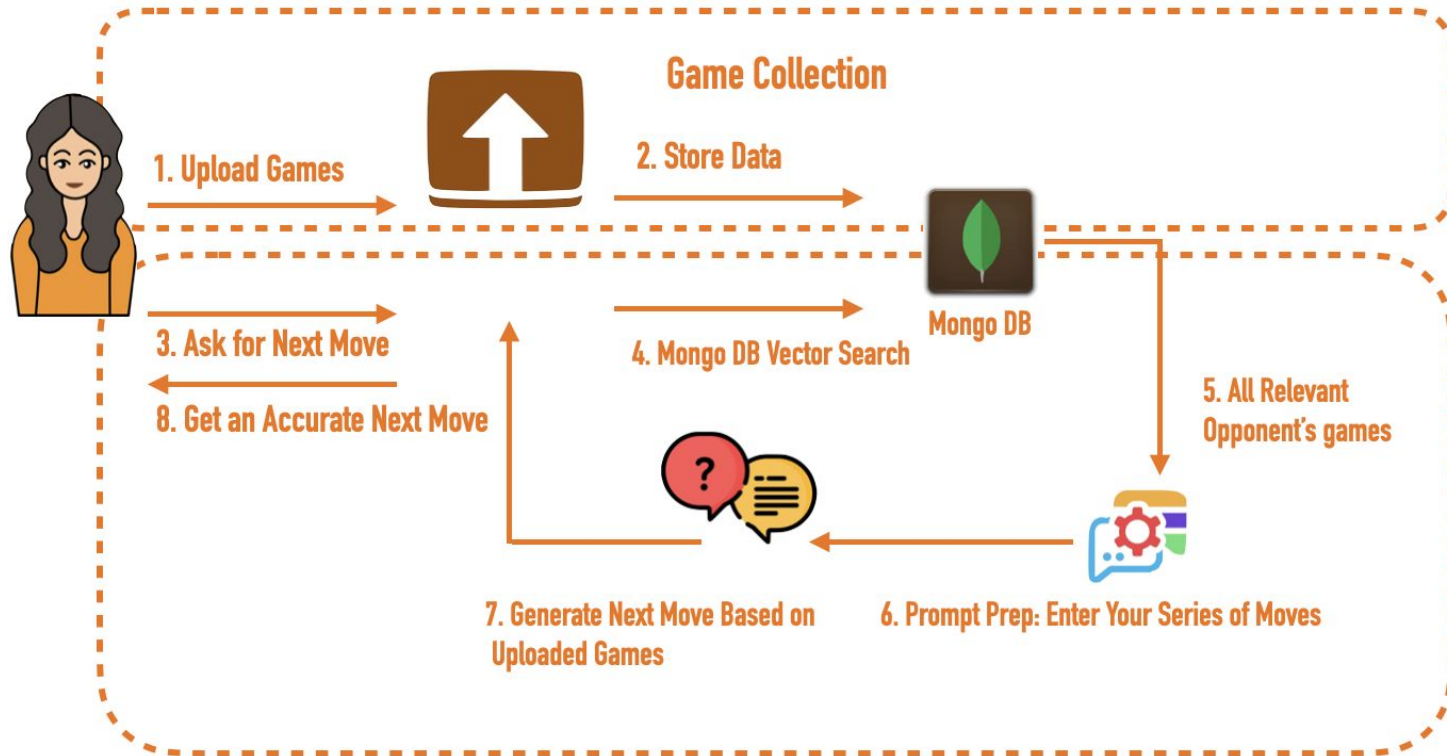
Game Collection

1. Upload Games

2. Store Data

Mongo DB

3. Ask for Next Move

4. Mongo DB Vector Search

8. Get an Accurate Next Move

5. All Relevant Opponent's games

?

7. Generate Next Move Based on Uploaded Games

6. Prompt Prep: Enter Your Series of Moves